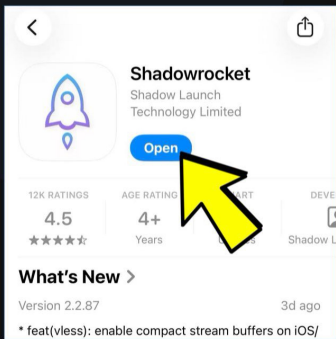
Shadowrocket

Shadow Launch Technology Limited

Open

12K RATINGS
4.5
★★★★☆

AGE RATING
4+
Years

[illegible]ART

DEVE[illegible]
Shadow L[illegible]

What's New >

Version 2.2.87

3d ago

* feat(vless): enable compact stream buffers on iOS/